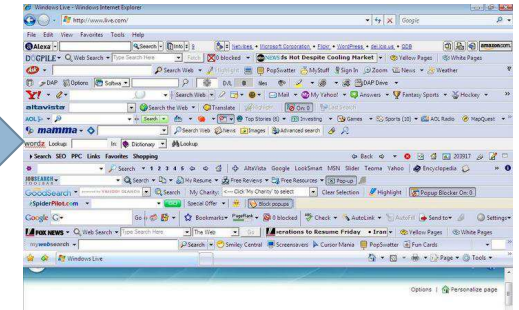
Windows Live - Windows Internet Explorer

http://www.live.com/

Google

File Edit View Favorites Tools Help

Alexa Search Info Net-Bee • Microsoft Corporation • Flickr • WordPress • del.icio.us • GDB amazon.com

DOGPILE Search Type Search Here Fetch 0 blocked NEWS Ifs Hot Despite Cooling Market Yellow Pages White Pages

Search Web Highlight PopSwatter My Stuff Sign In Zoom News Weather

Options Sofkws

Search Web Mail My Yahoo! Answers Fantasy Sports Hockey

altavista Search the Web Translate Highlight On: 0 Ask Search

AOL Search Top Stories (6) Investing Games Sports (10) AOL Radio MapQuest

mamma Search Web News Images Advanced search

wordz Lookup In Dictionary Lookup

Search SEO PPC Links Favorites Shopping Back 203017

Search 1 2 3 4 5 AltaVista Google LookSmart MSN Slider Teoma Yahoo Encyclopedia

Search My Resume Free Review Free Resources Pop-up

GoodSearch Search My Charity: <-- Click 'My Charity' to select Clear Selection Highlight Popup Blocker On: 0

SpiderPiles.com Special Offer Block popups

Google Go Bookmarks PageRank 0 blocked Check AutoLink AutoFill Send to Settings

FOX NEWS Web Search Type Search Here The Web Go erations to Resume Friday • Iran Yellow Pages White Pages

mywebsearch Search Smiley Central Screensavers Cursor Mania PopSwatter Fun Cards

Windows Live Page Tools

Options | Personalize page